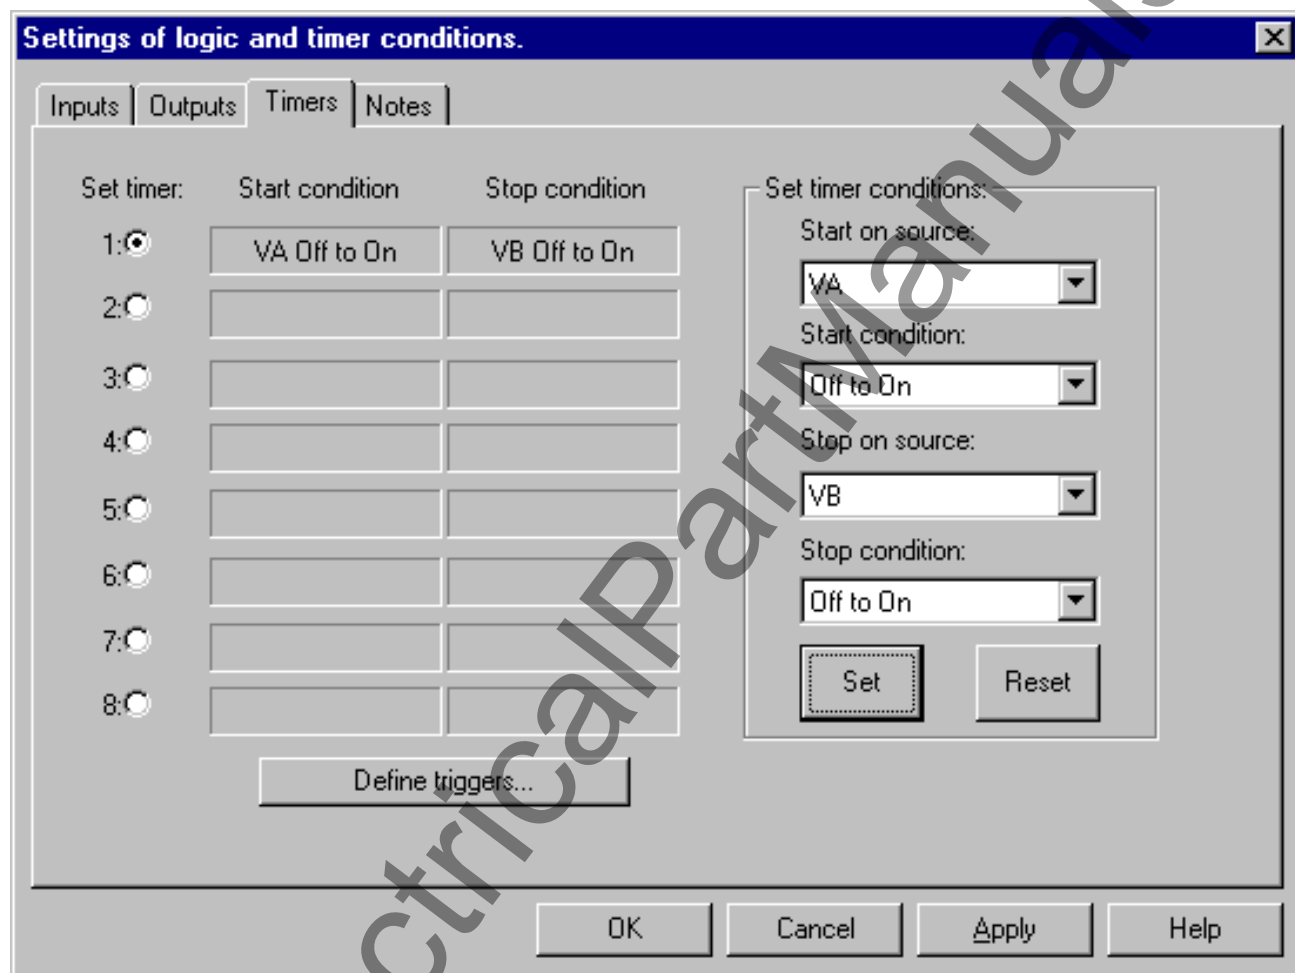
Settings of logic and timer conditions.

Inputs | Outputs | Timers | Notes

Set timer: Start condition Stop condition

1: VA Off to On VB Off to On
2:
3:
4:
5:
6:
7:
8:

Define triggers...

Set timer conditions:
Start on source:
VA
Start condition:
Off to On
Stop on source:
VB
Stop condition:
Off to On

Set Reset

OK Cancel Apply Help

ctricalPartManuals